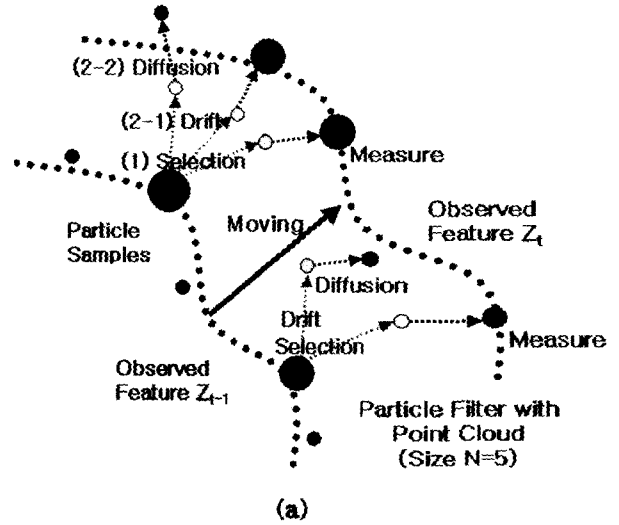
(2-2) Diffusion

(2-1) Drift

(1) Selection

Measure

Particle Samples

Moving

Observed Feature $Z_t$

Diffusion

Drift

Selection

Measure

Observed Feature $Z_{t-1}$

Particle Filter with Point Cloud (Size N=5)

(a)